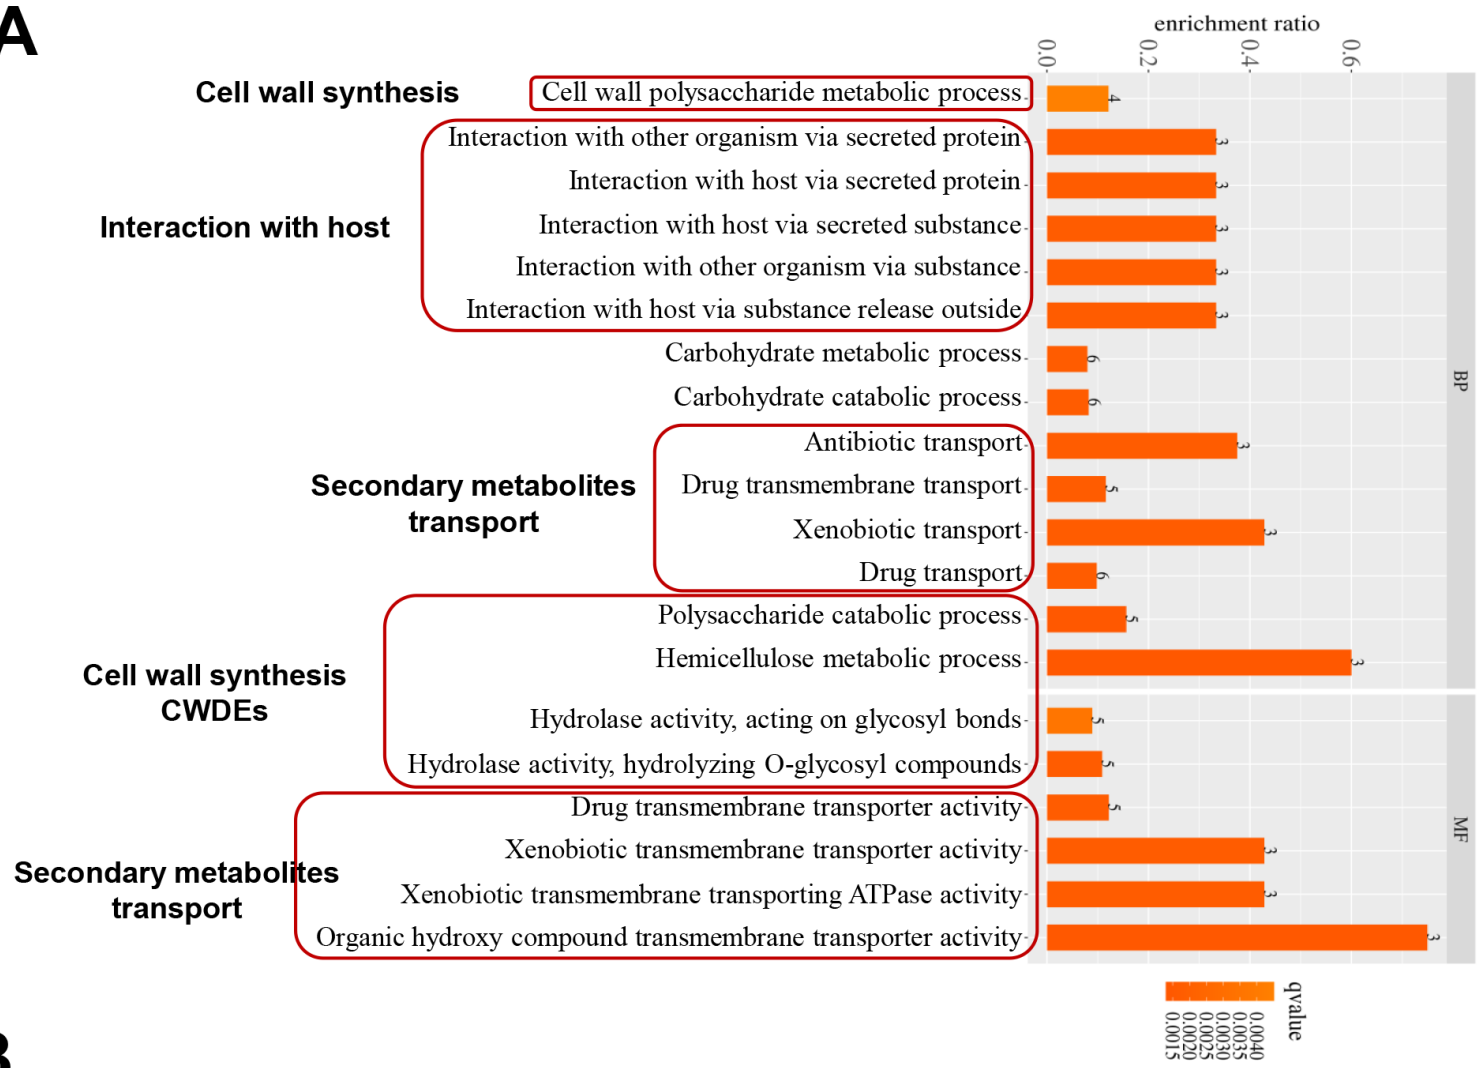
A

enrichment ratio

0.0 0.2 0.4 0.6

Cell wall synthesis

Cell wall polysaccharide metabolic process 4

Interaction with host

Interaction with other organism via secreted protein 3
Interaction with host via secreted protein 3
Interaction with host via secreted substance 3
Interaction with other organism via substance 3
Interaction with host via substance release outside 3
Carbohydrate metabolic process 6
Carbohydrate catabolic process 6

Secondary metabolites transport

Antibiotic transport 3
Drug transmembrane transport 5
Xenobiotic transport 3
Drug transport 6

Cell wall synthesis CWDEs

Polysaccharide catabolic process 5
Hemicellulose metabolic process 3
Hydrolase activity, acting on glycosyl bonds 5
Hydrolase activity, hydrolyzing O-glycosyl compounds 5

Secondary metabolites transport

Drug transmembrane transporter activity 5
Xenobiotic transmembrane transporter activity 3
Xenobiotic transmembrane transporting ATPase activity 3
Organic hydroxy compound transmembrane transporter activity 3

BP

MF

qvalue
0.0040
0.0035
0.0030
0.0025
0.0020
0.0015

B